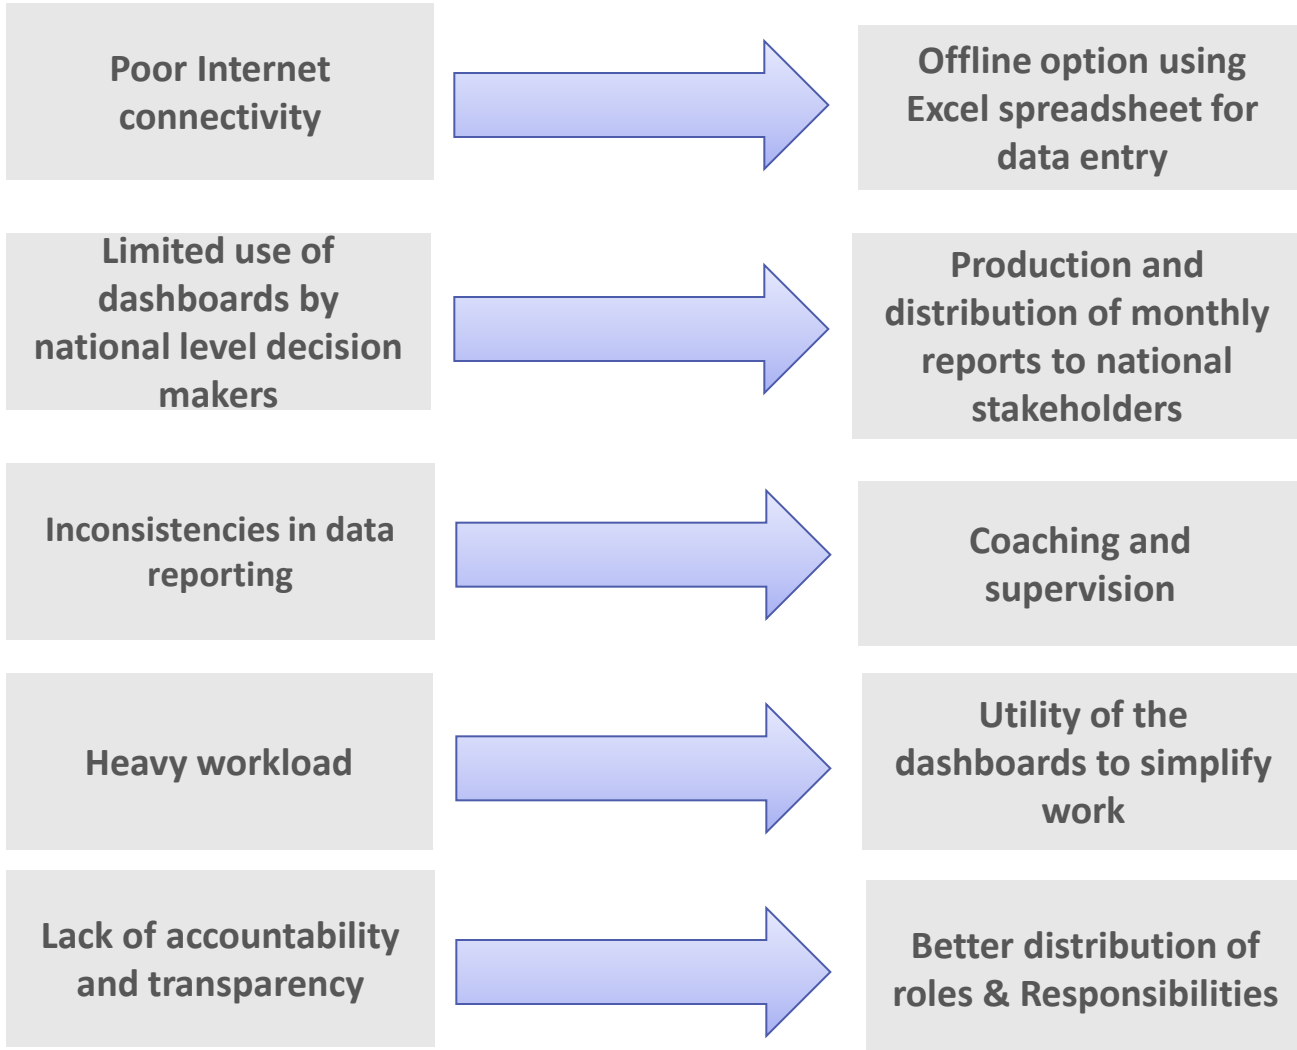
Poor Internet connectivity

Offline option using Excel spreadsheet for data entry

Limited use of dashboards by national level decision makers

Production and distribution of monthly reports to national stakeholders

Inconsistencies in data reporting

Coaching and supervision

Heavy workload

Utility of the dashboards to simplify work

Lack of accountability and transparency

Better distribution of roles & Responsibilities